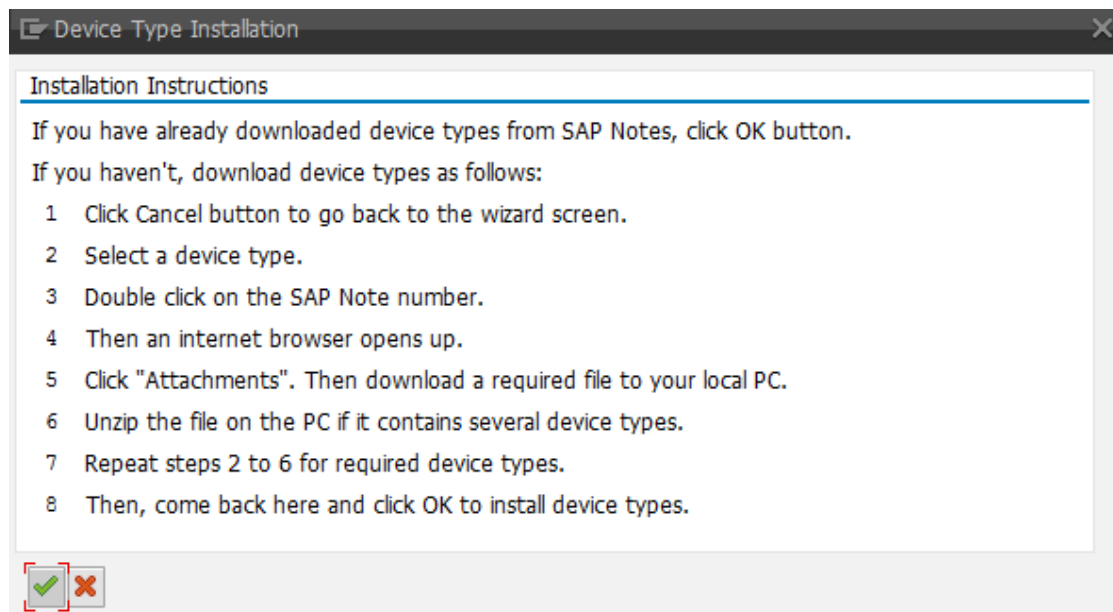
Device Type Installation

Installation Instructions

If you have already downloaded device types from SAP Notes, click OK button.

If you haven't, download device types as follows:

1 Click Cancel button to go back to the wizard screen.

2 Select a device type.

3 Double click on the SAP Note number.

4 Then an internet browser opens up.

5 Click "Attachments". Then download a required file to your local PC.

6 Unzip the file on the PC if it contains several device types.

7 Repeat steps 2 to 6 for required device types.

8 Then, come back here and click OK to install device types.